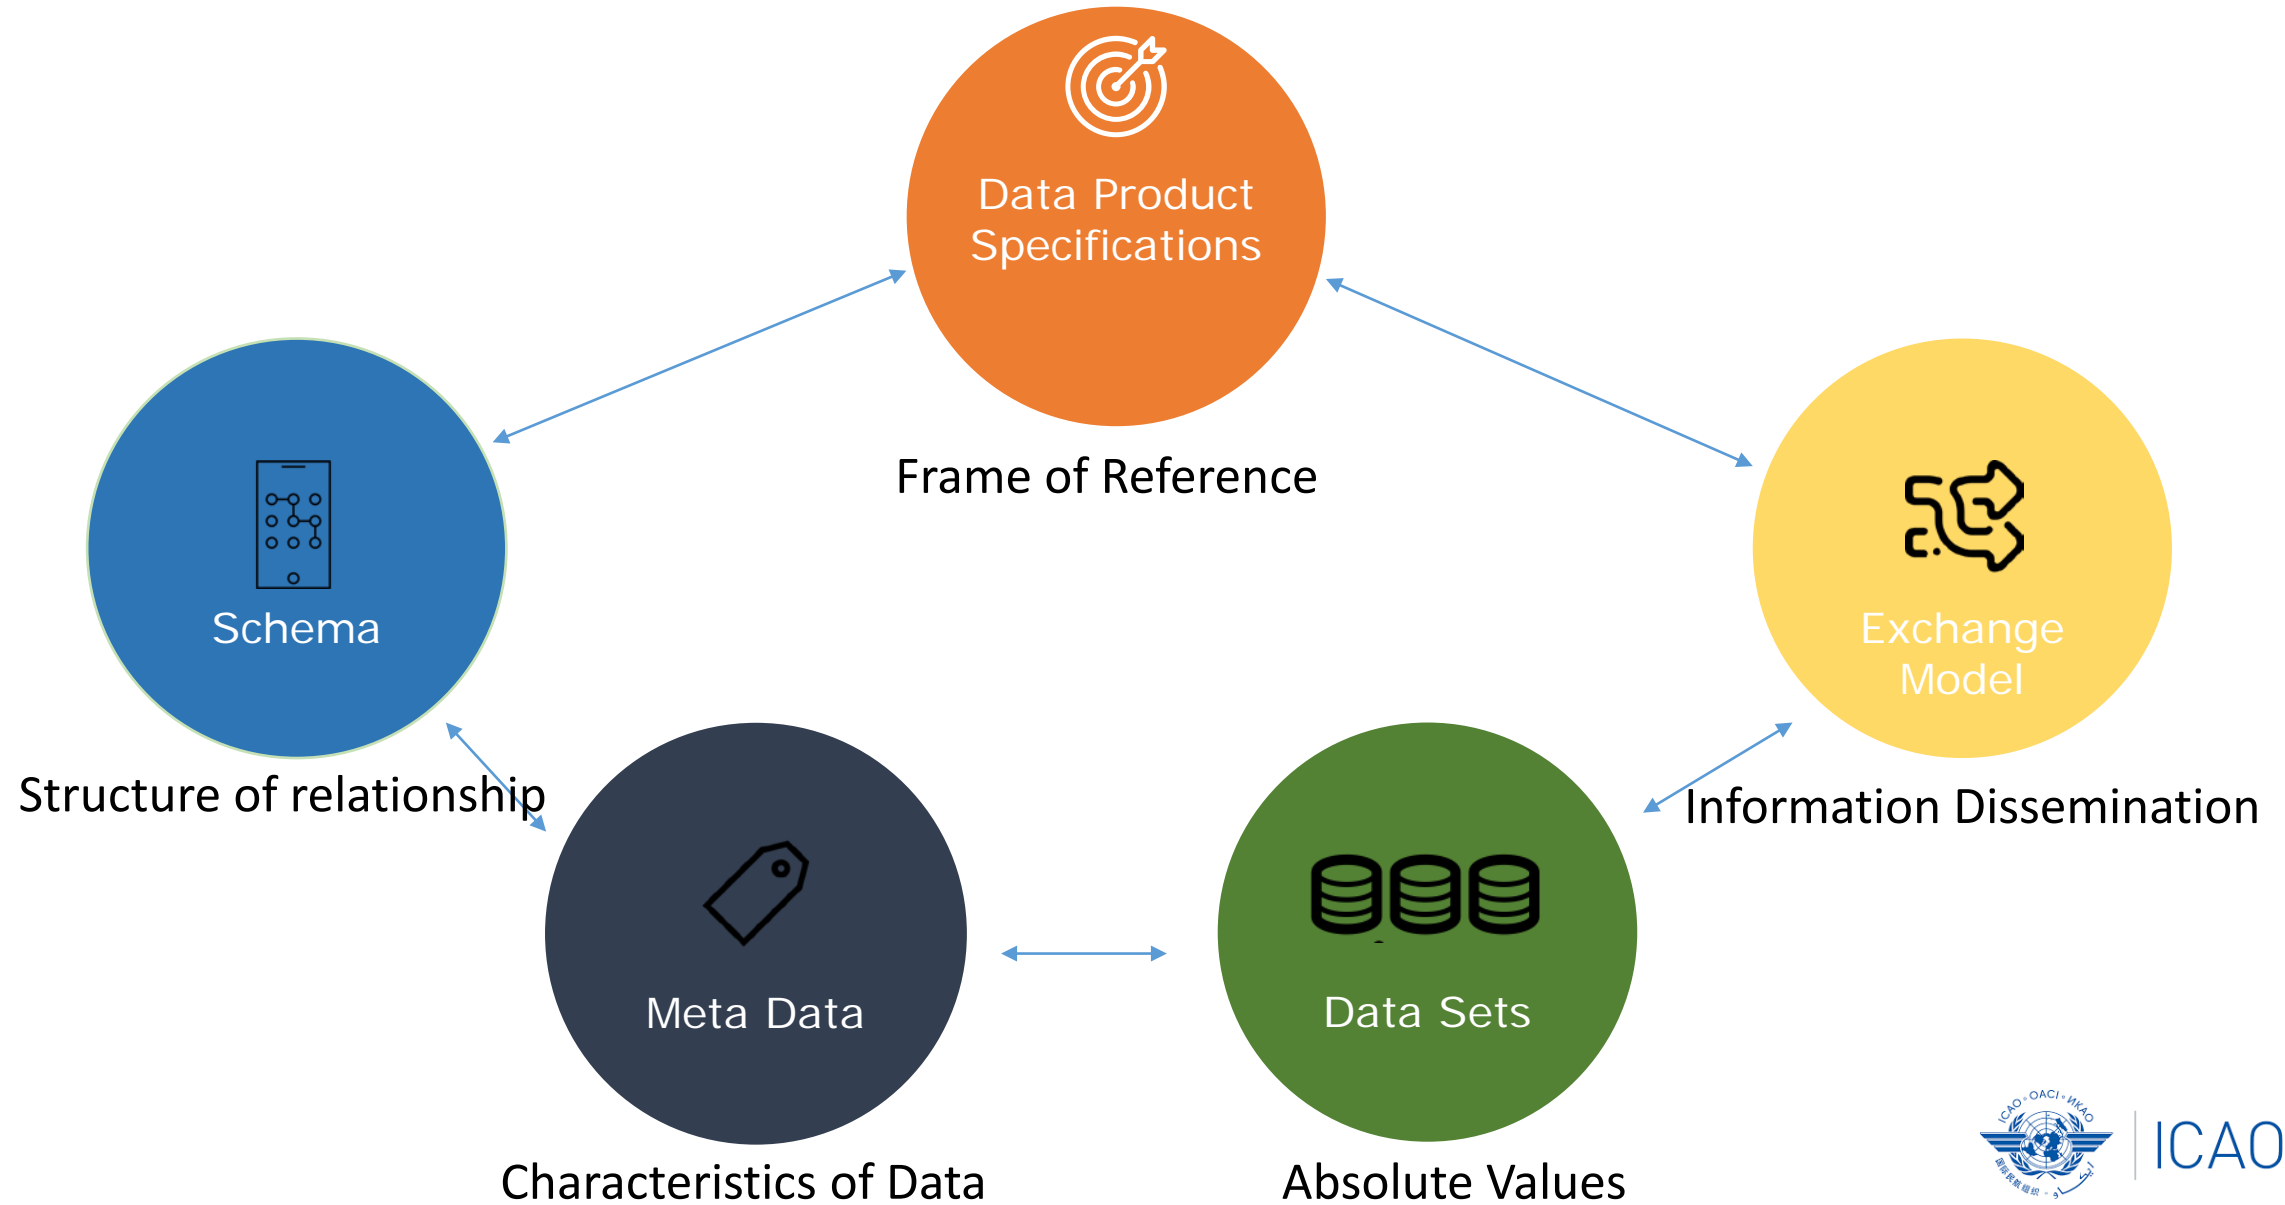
Data Product Specifications

Frame of Reference

Schema

Exchange Model

Structure of relationship

Information Dissemination

Meta Data

Data Sets

Characteristics of Data

Absolute Values

ICAO • OACI • ИКАО

ICAO